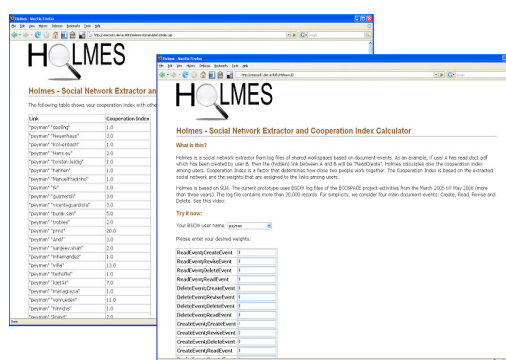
Holmes - Mozilla Firefox

File Edit View History Bookmarks Tools Help

HOLMES

Holmes - Social Network Extractor an

The following table shows your cooperation index with othe

| Link | Cooperation Index |
|---|---|
| "peyman" "kaeling" | 1.0 |
| "peyman" "heuerhaus" | 3.0 |
| "peyman" "kolvenbach" | 1.0 |
| "peyman" "Hans.eu" | 2.0 |
| "peyman" "torsten.kaldig" | 1.0 |
| "peyman" "frahnen" | 1.0 |
| "peyman" "ManuelFradinho" | 1.0 |
| "peyman" "flo" | 1.0 |
| "peyman" "guerrerodi" | 3.0 |
| "peyman" "stianfagerandhid" | 3.0 |
| "peyman" "burak.sari" | 5.0 |
| "peyman" "frobles" | 2.0 |
| "peyman" "prinz" | 20.0 |
| "peyman" "sindi" | 3.0 |
| "peyman" "sanjeev.shah" | 2.0 |
| "peyman" "mhamandez" | 1.0 |
| "peyman" "villa" | 13.0 |
| "peyman" "behoffer" | 1.0 |
| "peyman" "fzahlin" | 7.0 |
| "peyman" "marsagraza" | 1.0 |
| "peyman" "vonrueden" | 11.0 |
| "peyman" "hinrichs" | 1.0 |
| "peyman" "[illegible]" | 2.0 |

Done

Holmes - Mozilla Firefox

File Edit View History Bookmarks Tools Help

HOLMES

Holmes - Social Network Extractor and Cooperation Index Calculator

What is this?

Holmes is a social network extractor from log files of shared workspaces based on document events. As an example, if user A has read doc1.pdf which has been created by user B, then the (hidden) link between A and B will be "ReadCreate". Holmes calculates also the cooperation index among users. Cooperation Index is a factor that determines how close two people work together. The Cooperation Index is based on the extracted social network and the weights that are assigned to the links among users.

Holmes is based on SOA. The current prototype uses BSCW log files of the ECOSPACE project activities from the March 2005 till May 2008 (more than three years). The log file contains more than 30,000 records. For simplicity, we consider four main document events: Create, Read, Revise and Delete. See this video

Try it now:

Your BSCW user name: peyman

Please enter your desired weights:

ReadEvent|CreateEvent 1
ReadEvent|ReviseEvent 1
ReadEvent|DeleteEvent 1
ReadEvent|ReadEvent 1
DeleteEvent|CreateEvent 1
DeleteEvent|ReviseEvent 1
DeleteEvent|DeleteEvent 1
DeleteEvent|ReadEvent 1
CreateEvent|CreateEvent 1
CreateEvent|ReviseEvent 1
CreateEvent|DeleteEvent 1
CreateEvent|ReadEvent 1